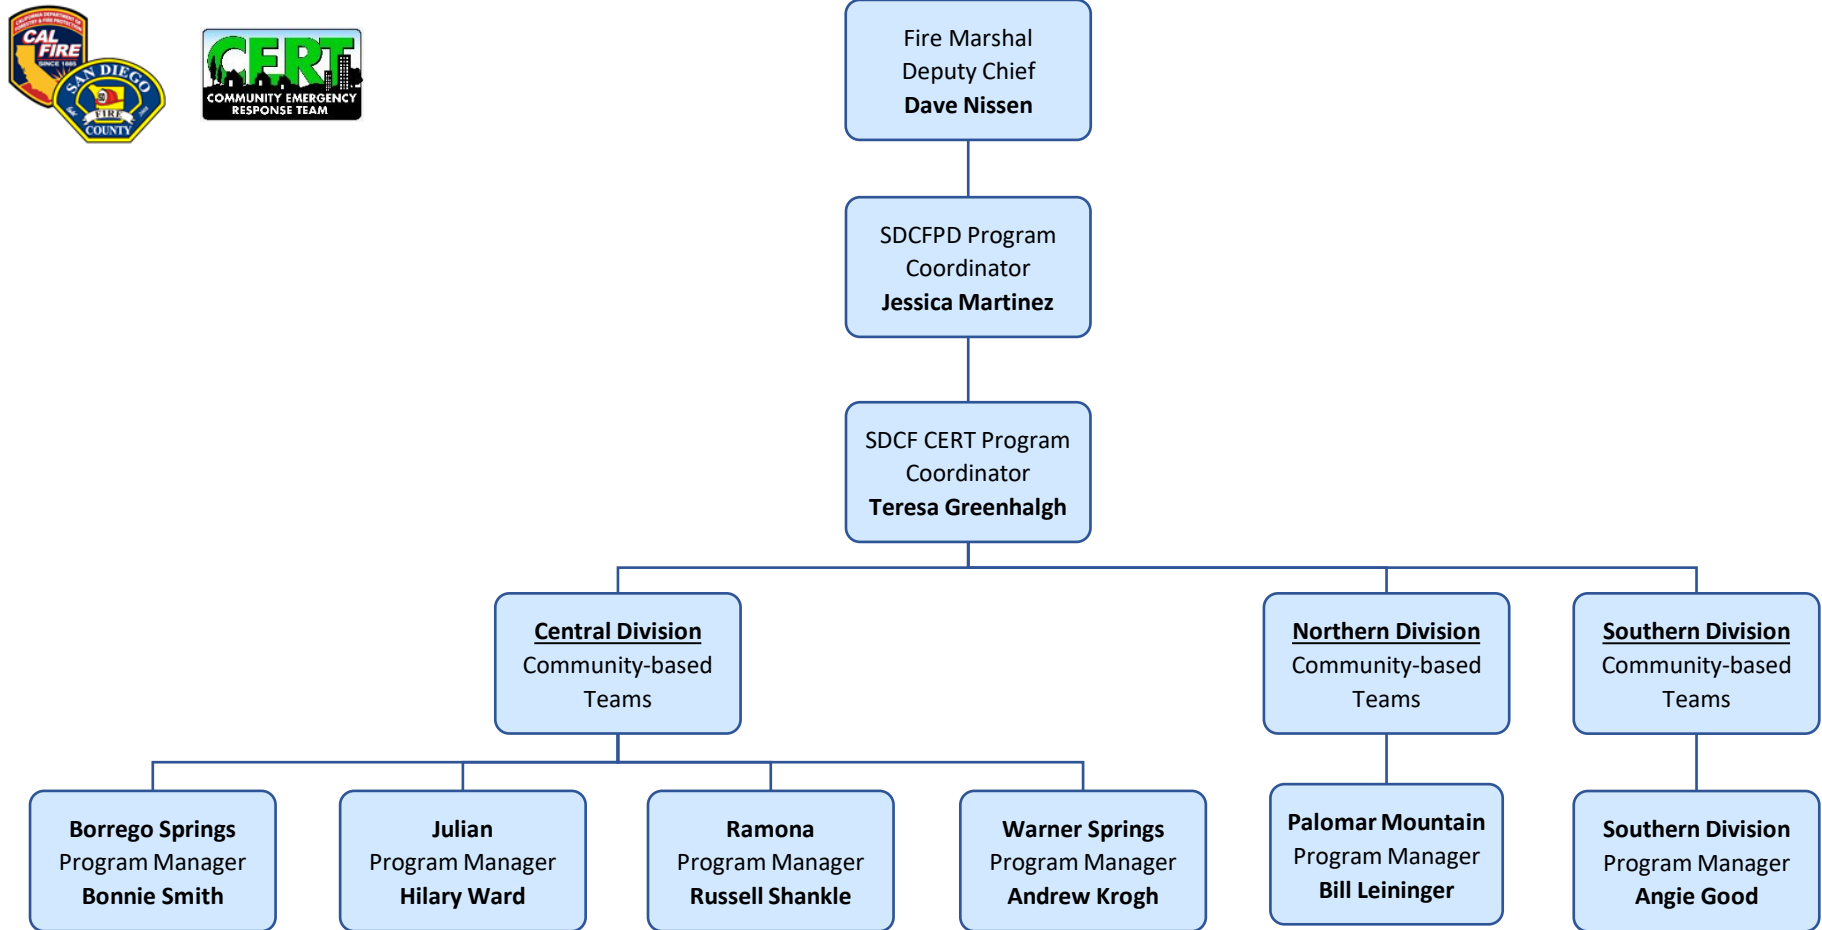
CALIFORNIA DEPARTMENT OF FORESTRY & FIRE PROTECTION
CAL FIRE
SINCE 1885

SAN DIEGO
FIRE
COUNTY

CERT
COMMUNITY EMERGENCY RESPONSE TEAM

Fire Marshal
Deputy Chief
Dave Nissen

SDCFPD Program Coordinator
Jessica Martinez

SDCF CERT Program Coordinator
Teresa Greenhalgh

Central Division
Community-based Teams

Northern Division
Community-based Teams

Southern Division
Community-based Teams

Borrego Springs
Program Manager
Bonnie Smith

Julian
Program Manager
Hilary Ward

Ramona
Program Manager
Russell Shankle

Warner Springs
Program Manager
Andrew Krogh

Palomar Mountain
Program Manager
Bill Leininger

Southern Division
Program Manager
Angie Good